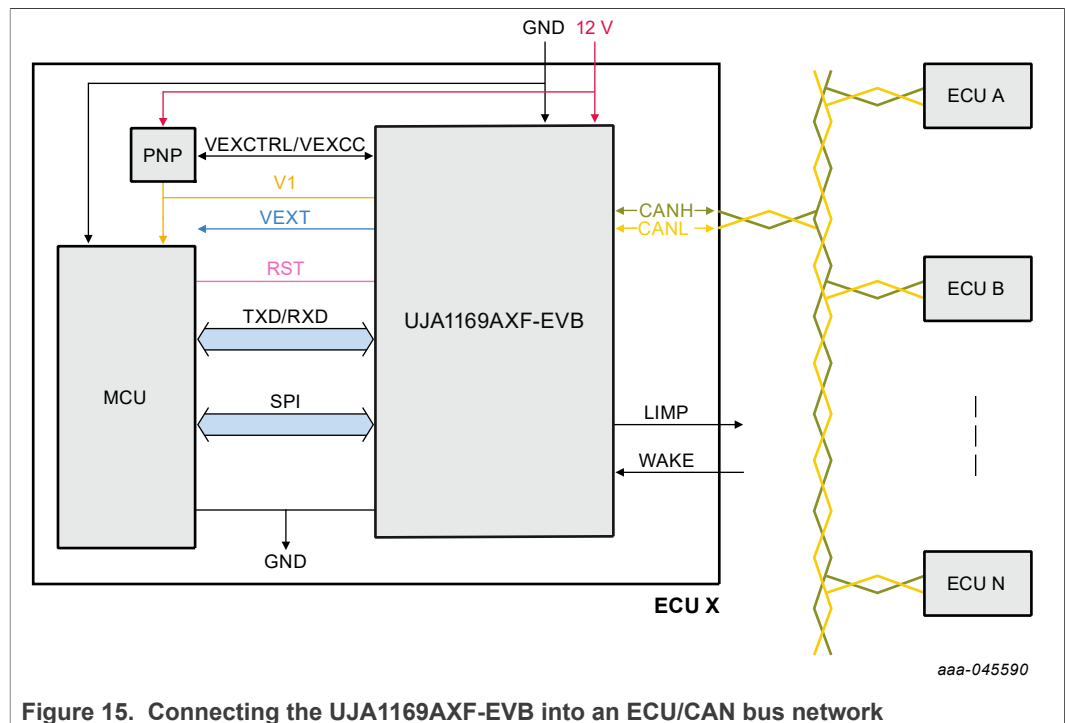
GND 12 V

PNP

VEXCTRL/VEXCC

V1

VEXT

RST

TXD/RXD

SPI

MCU

UJA1169AXF-EVB

CANH

CANL

LIMP

WAKE

GND

ECU X

ECU A

ECU B

ECU N

aaa-045590

Figure 15. Connecting the UJA1169AXF-EVB into an ECU/CAN bus network